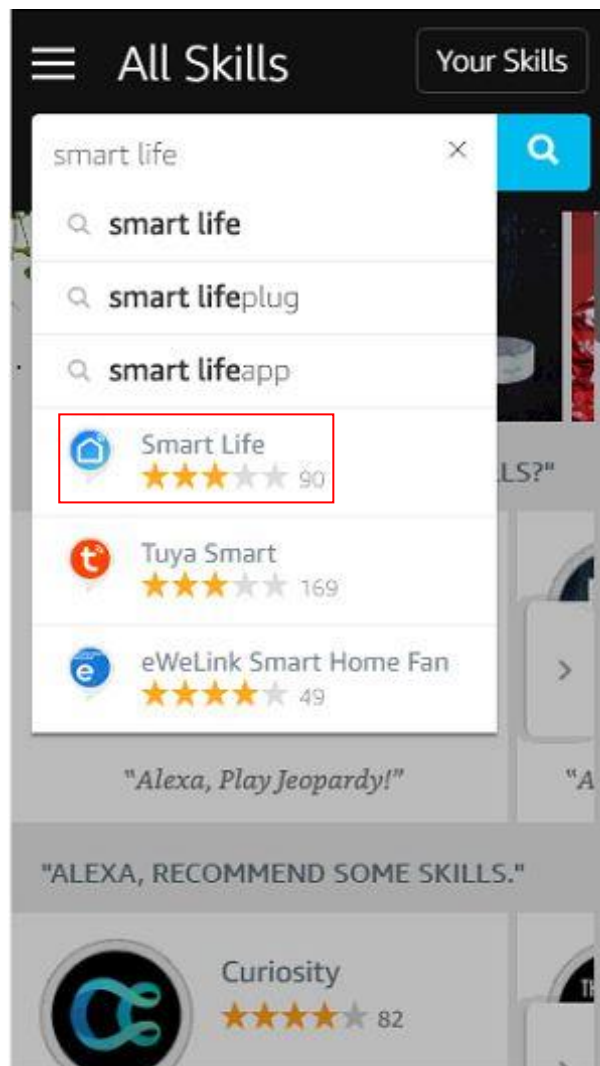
All Skills

Your Skills

smart life

smart life

smart lifeplug

smart lifeapp

Smart Life
90

Tuya Smart
169

eWeLink Smart Home Fan
49

LS?"

"Alexa, Play Jeopardy!"

"A

"ALEXA, RECOMMEND SOME SKILLS."

Curiosity
82